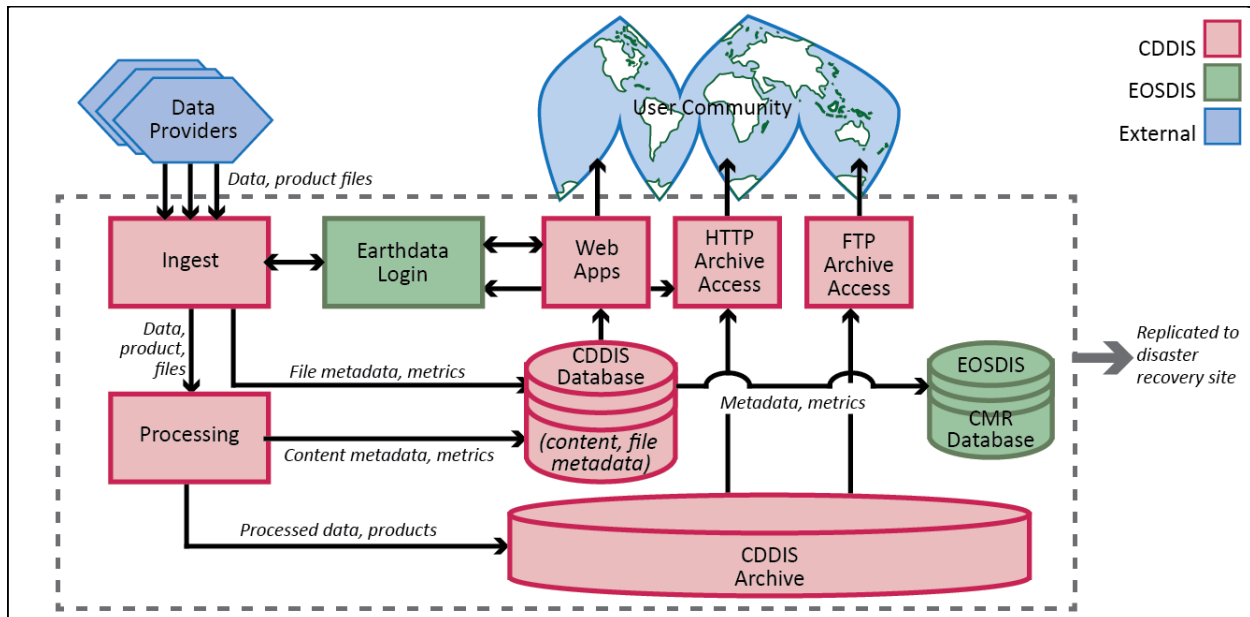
Data Providers

User Community

CDDIS

EOSDIS

External

Data, product files

Ingest

Earthdata Login

Web Apps

HTTP Archive Access

FTP Archive Access

Data, product, files

File metadata, metrics

CDDIS Database

(content, file metadata)

Metadata, metrics

EOSDIS CMR Database

Replicated to disaster recovery site

Processing

Content metadata, metrics

Processed data, products

CDDIS Archive